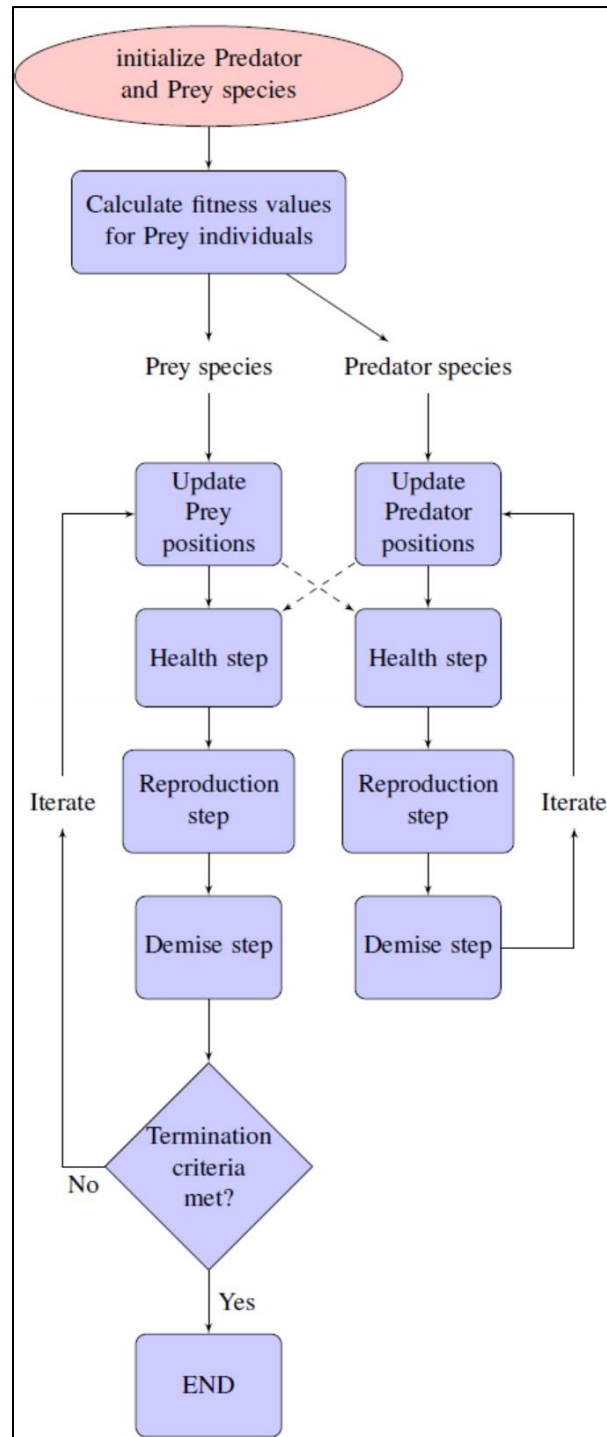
initialize Predator and Prey species

Calculate fitness values for Prey individuals

Prey species

Predator species

Update Prey positions

Update Predator positions

Health step

Health step

Iterate

Reproduction step

Reproduction step

Iterate

Demise step

Demise step

Termination criteria met?

No

Yes

END